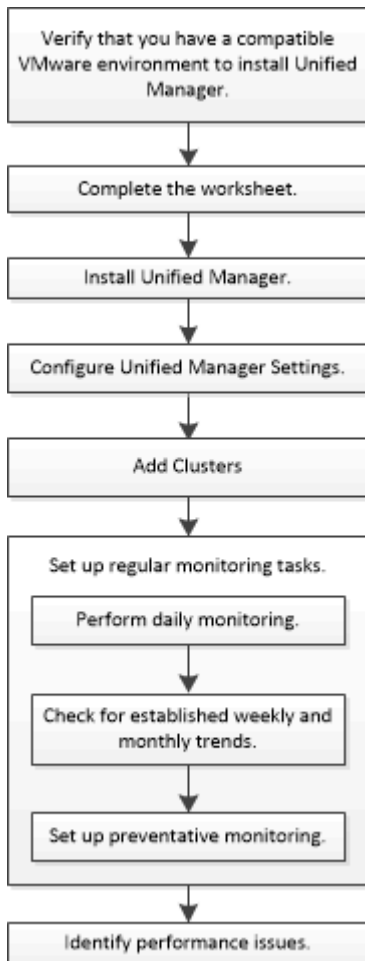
Verify that you have a compatible VMware environment to install Unified Manager.

Complete the worksheet.

Install Unified Manager.

Configure Unified Manager Settings.

Add Clusters

Set up regular monitoring tasks.

Perform daily monitoring.

Check for established weekly and monthly trends.

Set up preventative monitoring.

Identify performance issues.